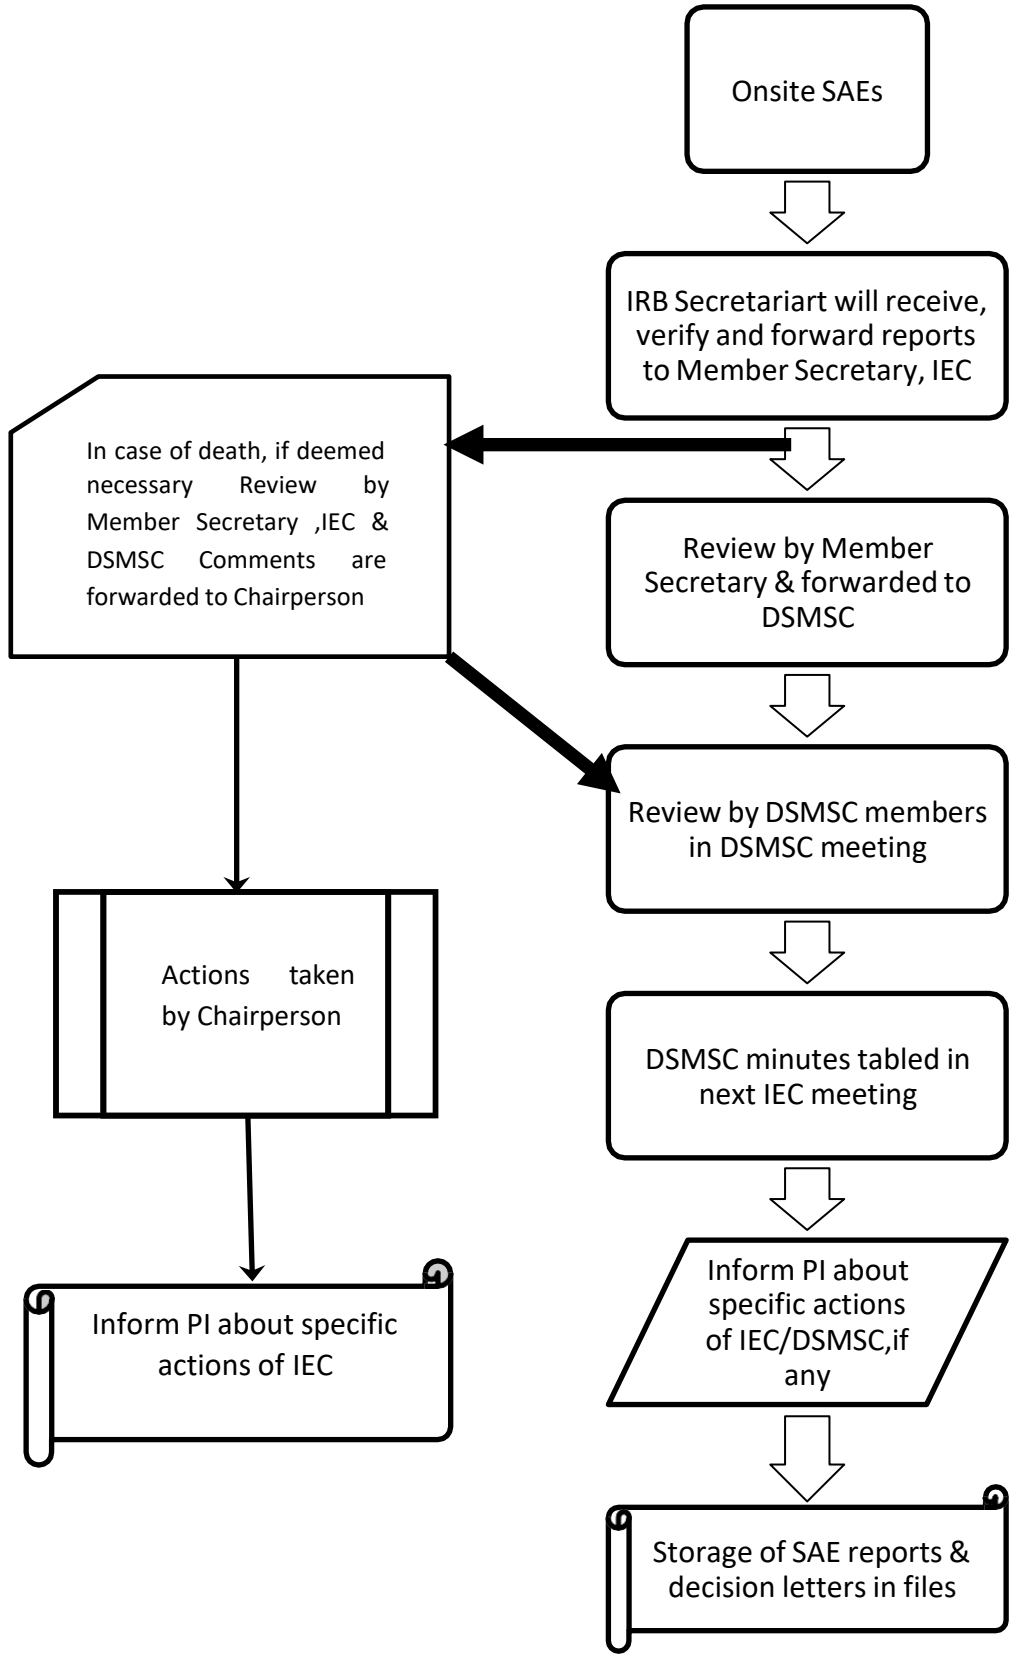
Onsite SAEs

IRB Secretariart will receive, verify and forward reports to Member Secretary, IEC

In case of death, if deemed necessary Review by Member Secretary ,IEC & DSMSC Comments are forwarded to Chairperson

Review by Member Secretary & forwarded to DSMSC

Review by DSMSC members in DSMSC meeting

Actions taken by Chairperson

DSMSC minutes tabled in next IEC meeting

Inform PI about specific actions of IEC

Inform PI about specific actions of IEC/DSMSC,if any

Storage of SAE reports & decision letters in files